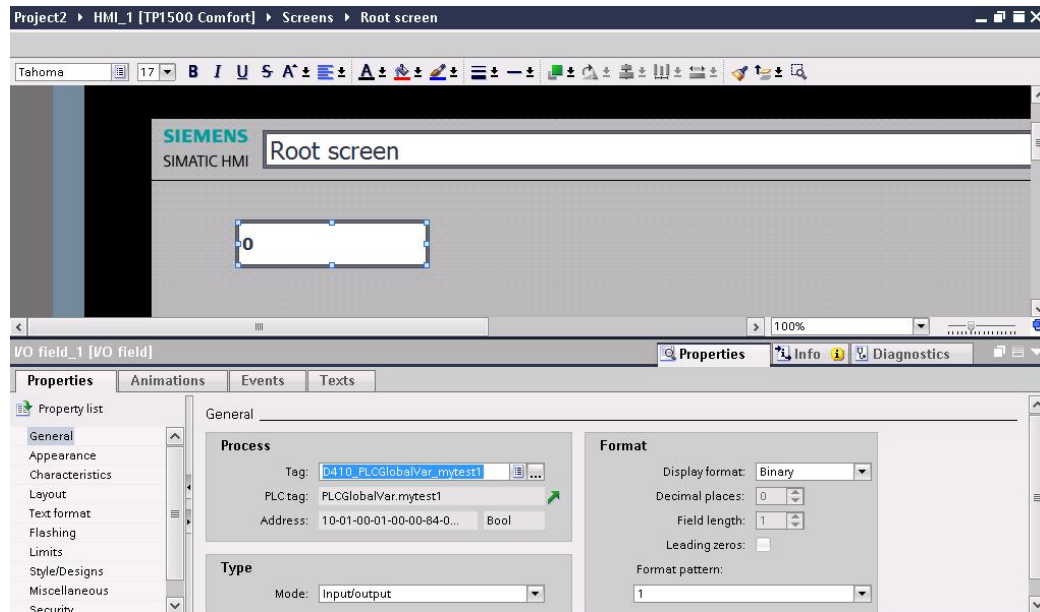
Project2 ▸ HMI_1 [TP1500 Comfort] ▸ Screens ▸ Root screen

Tahoma 17 B I U S

SIEMENS
SIMATIC HMI

Root screen

0

100%

I/O field_1 [I/O field]

Properties Info Diagnostics

Properties Animations Events Texts

Property list

General
Appearance
Characteristics
Layout
Text format
Flashing
Limits
Style/Designs
Miscellaneous
Security

General

Process

Tag: D410_PLCGlobalVar_mytest1

PLC tag: PLCGlobalVar.mytest1

Address: 10-01-00-01-00-00-84-0... Bool

Type

Mode: Input/output

Format

Display format: Binary

Decimal places: 0

Field length: 1

Leading zeros:

Format pattern:

1